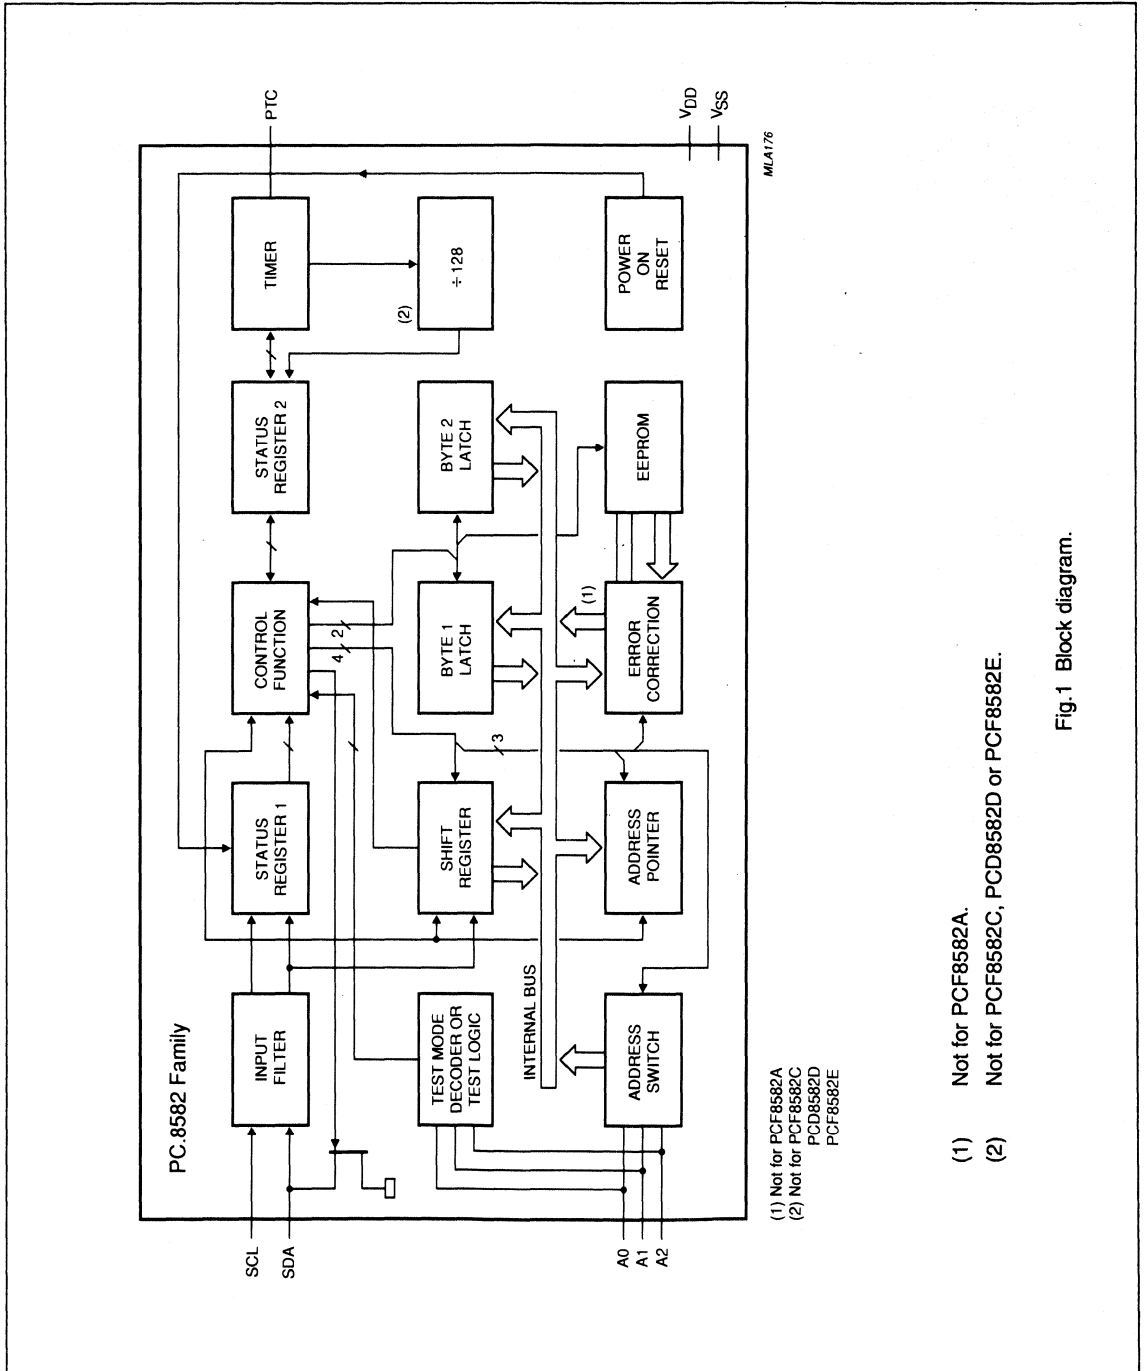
PC.8582 Family

INPUT FILTER

STATUS REGISTER 1

CONTROL FUNCTION

STATUS REGISTER 2

TIMER

PTC

TEST MODE DECODER OR TEST LOGIC

SHIFT REGISTER

BYTE 1 LATCH

BYTE 2 LATCH

(2)

÷ 128

INTERNAL BUS

ADDRESS SWITCH

ADDRESS POINTER

ERROR CORRECTION

(1)

EEPROM

POWER ON RESET

$V_{DD}$

$V_{SS}$

MLA176

4

2

3

SCL

SDA

A0

A1

A2

(1) Not for PCF8582A
(2) Not for PCF8582C PCD8582D PCF8582E

(1) Not for PCF8582A.

(2) Not for PCF8582C, PCD8582D or PCF8582E.

Fig.1 Block diagram.